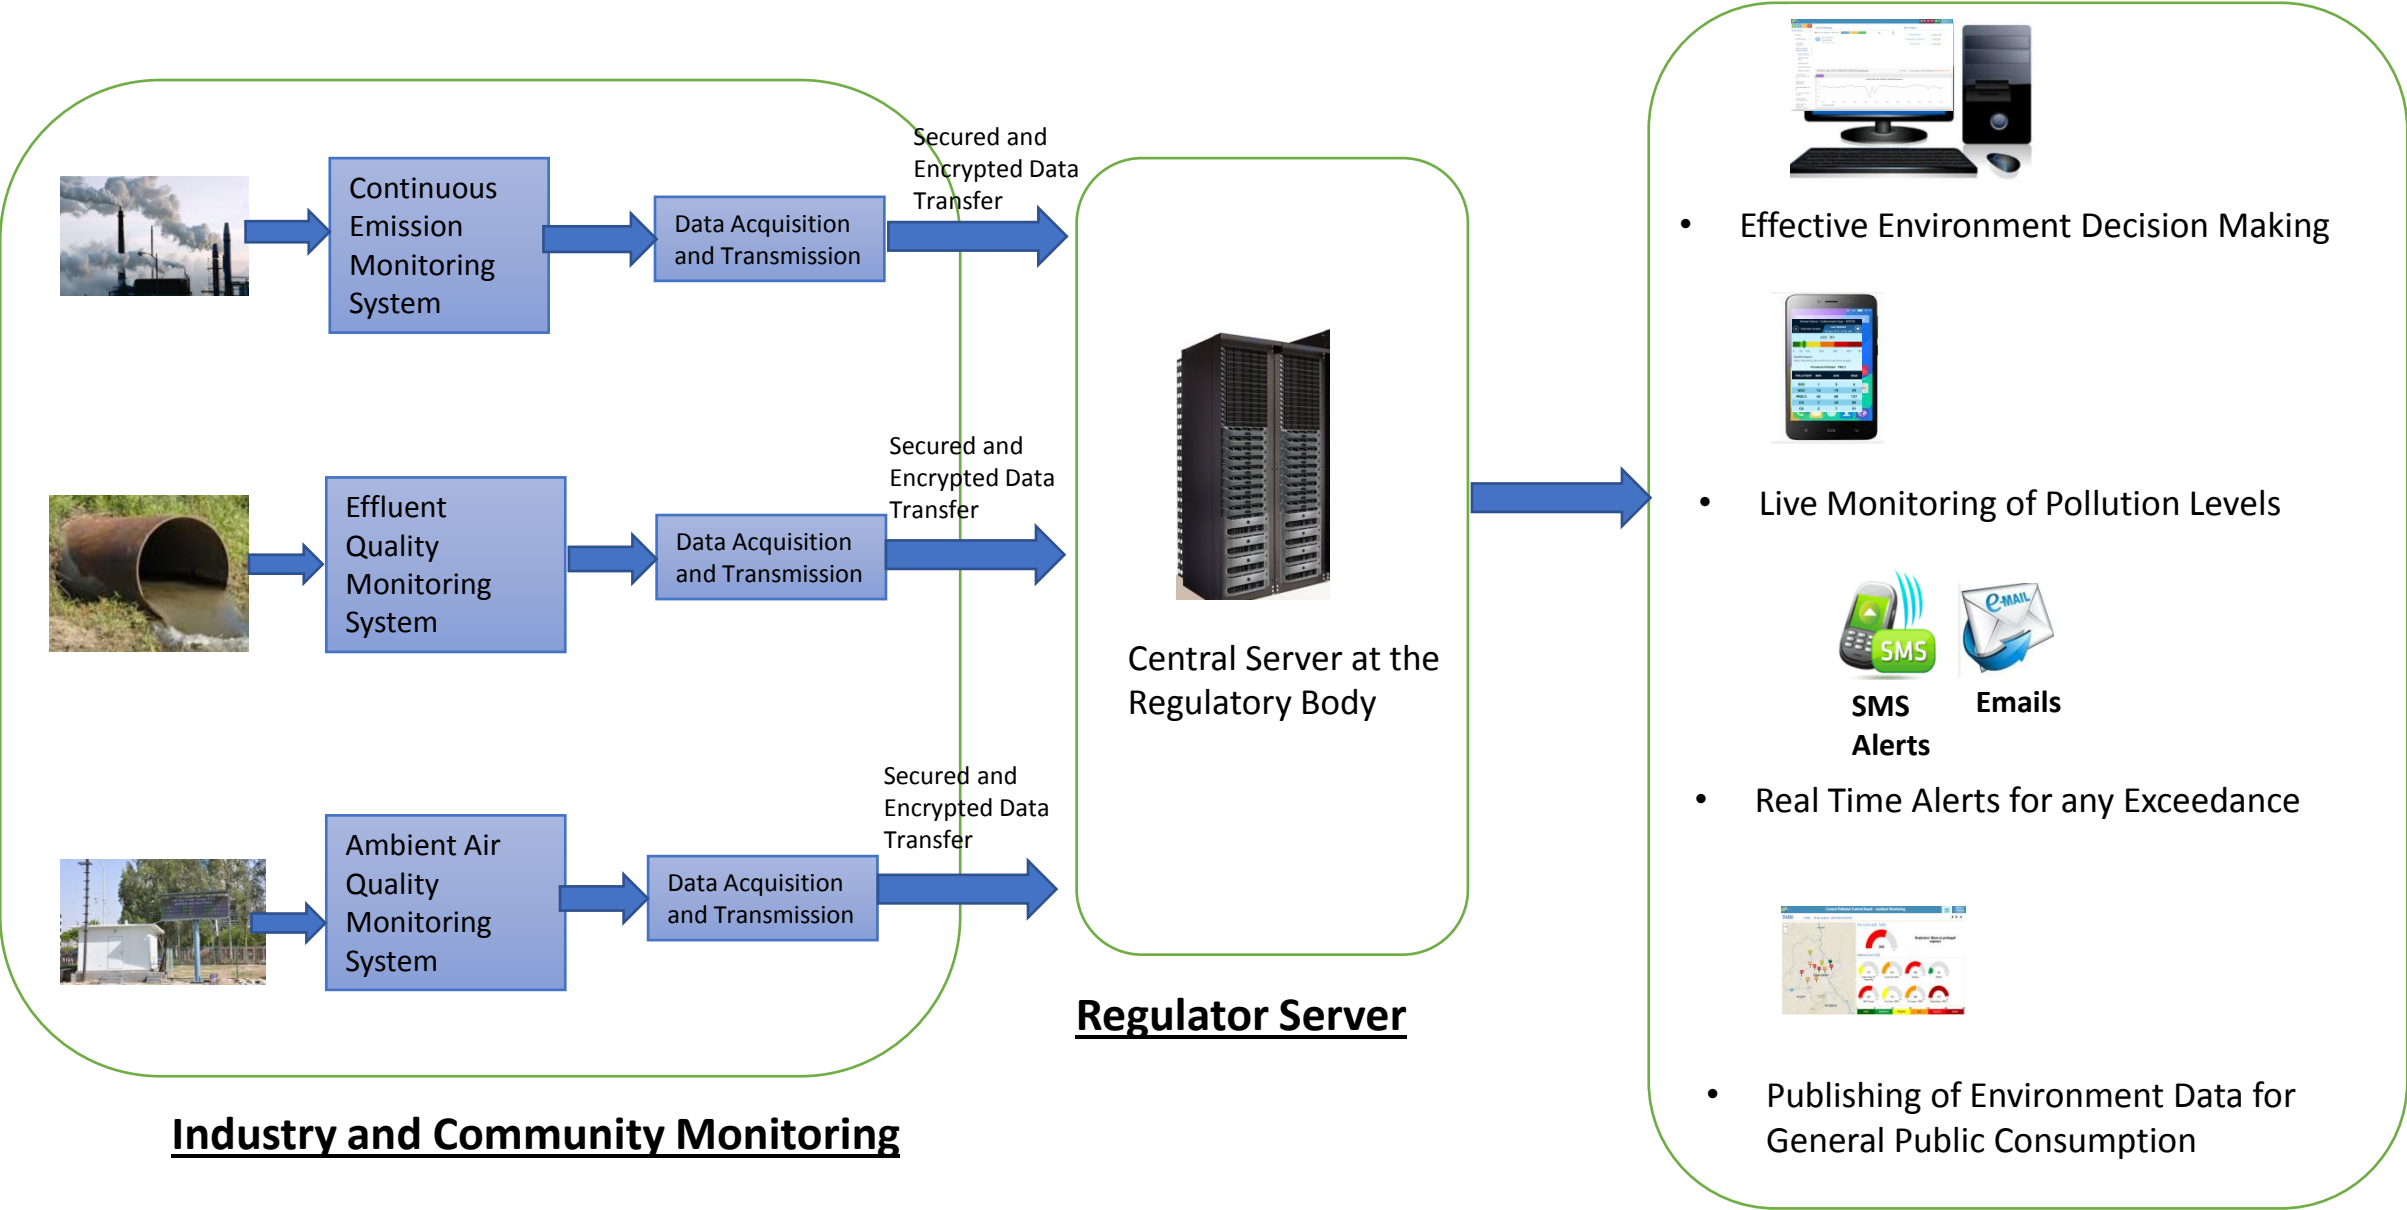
Continuous Emission Monitoring System

Data Acquisition and Transmission

Secured and Encrypted Data Transfer

Effluent Quality Monitoring System

Data Acquisition and Transmission

Secured and Encrypted Data Transfer

Ambient Air Quality Monitoring System

Data Acquisition and Transmission

Secured and Encrypted Data Transfer

Industry and Community Monitoring

Central Server at the Regulatory Body

Regulator Server

• Effective Environment Decision Making

• Live Monitoring of Pollution Levels

SMS

SMS Alerts

E-MAIL

Emails

• Real Time Alerts for any Exceedance

• Publishing of Environment Data for General Public Consumption